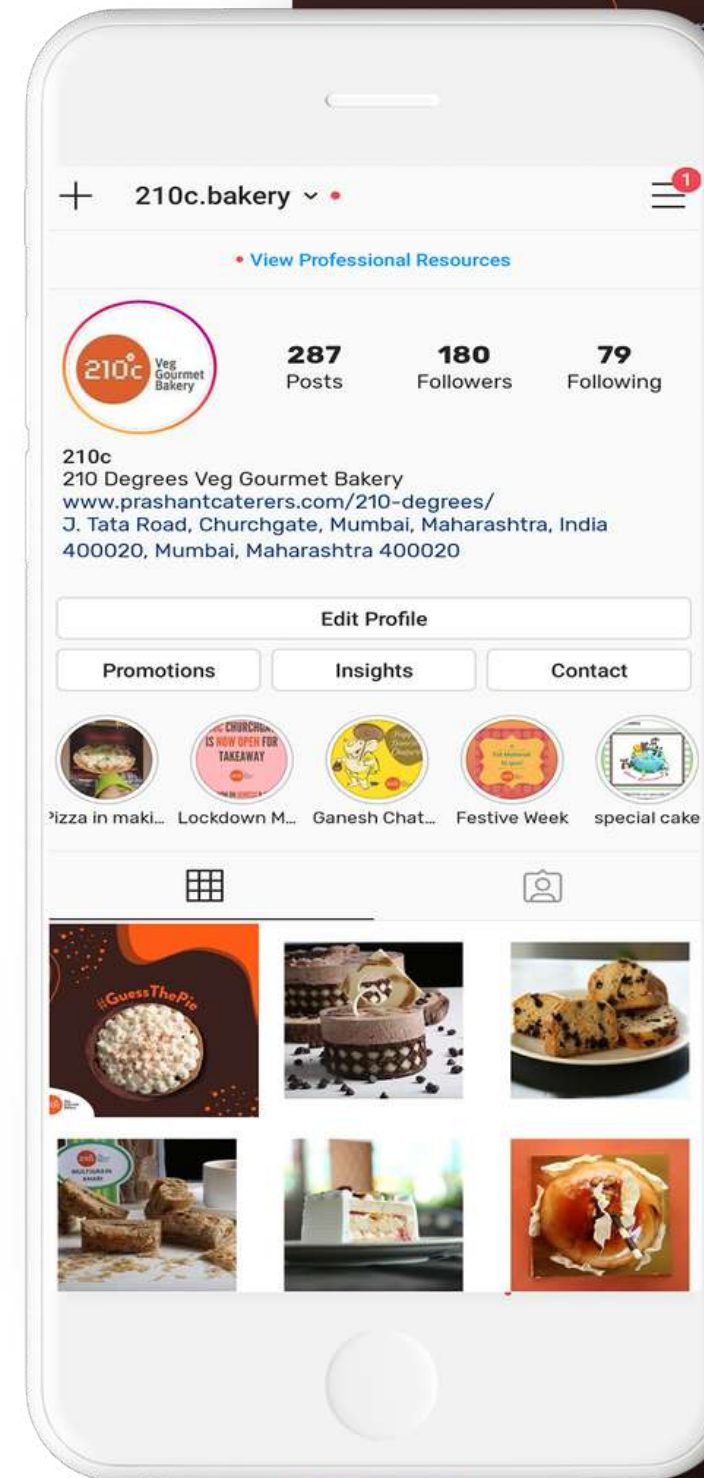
+ 210c.bakery ⌄ •

1

• View Professional Resources

210°c Veg Gourmet Bakery

287
Posts

180
Followers

79
Following

210c
210 Degrees Veg Gourmet Bakery
www.prashantcaterers.com/210-degrees/
J. Tata Road, Churchgate, Mumbai, Maharashtra, India 400020, Mumbai, Maharashtra 400020

Edit Profile

Promotions

Insights

Contact

Pizza in maki...

Lockdown M...

Ganesh Chat...

Festive Week

special cake

#GuessThePie

MULTIGRAIN KHARI